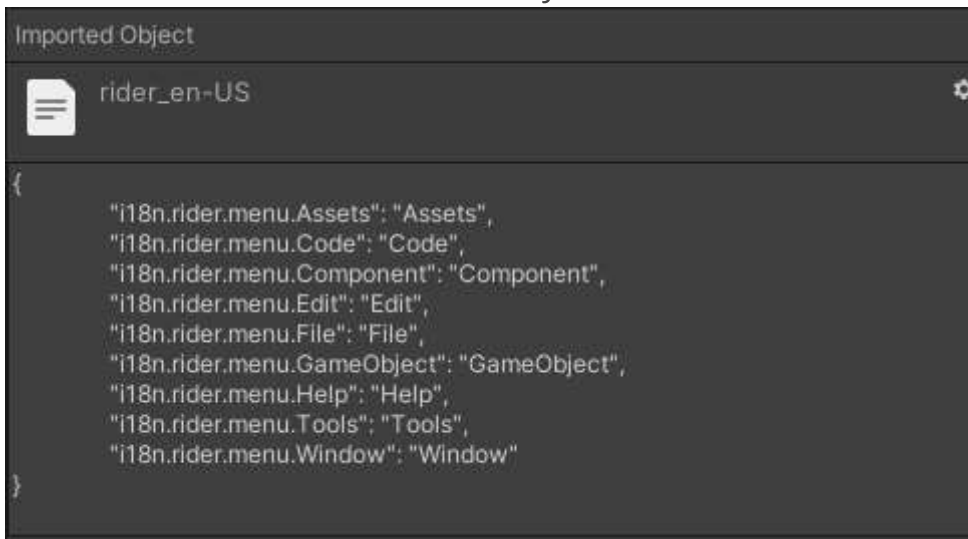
Imported Object

rider_en-US

{
"i18n.rider.menu.Assets": "Assets",
"i18n.rider.menu.Code": "Code",
"i18n.rider.menu.Component": "Component",
"i18n.rider.menu.Edit": "Edit",
"i18n.rider.menu.File": "File",
"i18n.rider.menu.GameObject": "GameObject",
"i18n.rider.menu.Help": "Help",
"i18n.rider.menu.Tools": "Tools",
"i18n.rider.menu.Window": "Window"
}